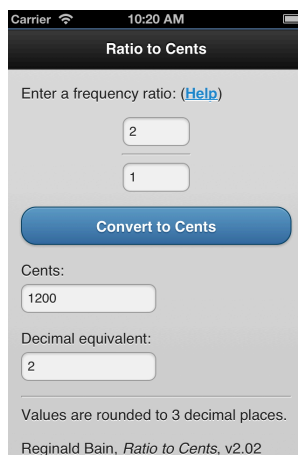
Carrier 10:20 AM

Ratio to Cents

Enter a frequency ratio: (Help)

2

1

Convert to Cents

Cents:

1200

Decimal equivalent:

2

Values are rounded to 3 decimal places.

Reginald Bain, *Ratio to Cents*, v2.02